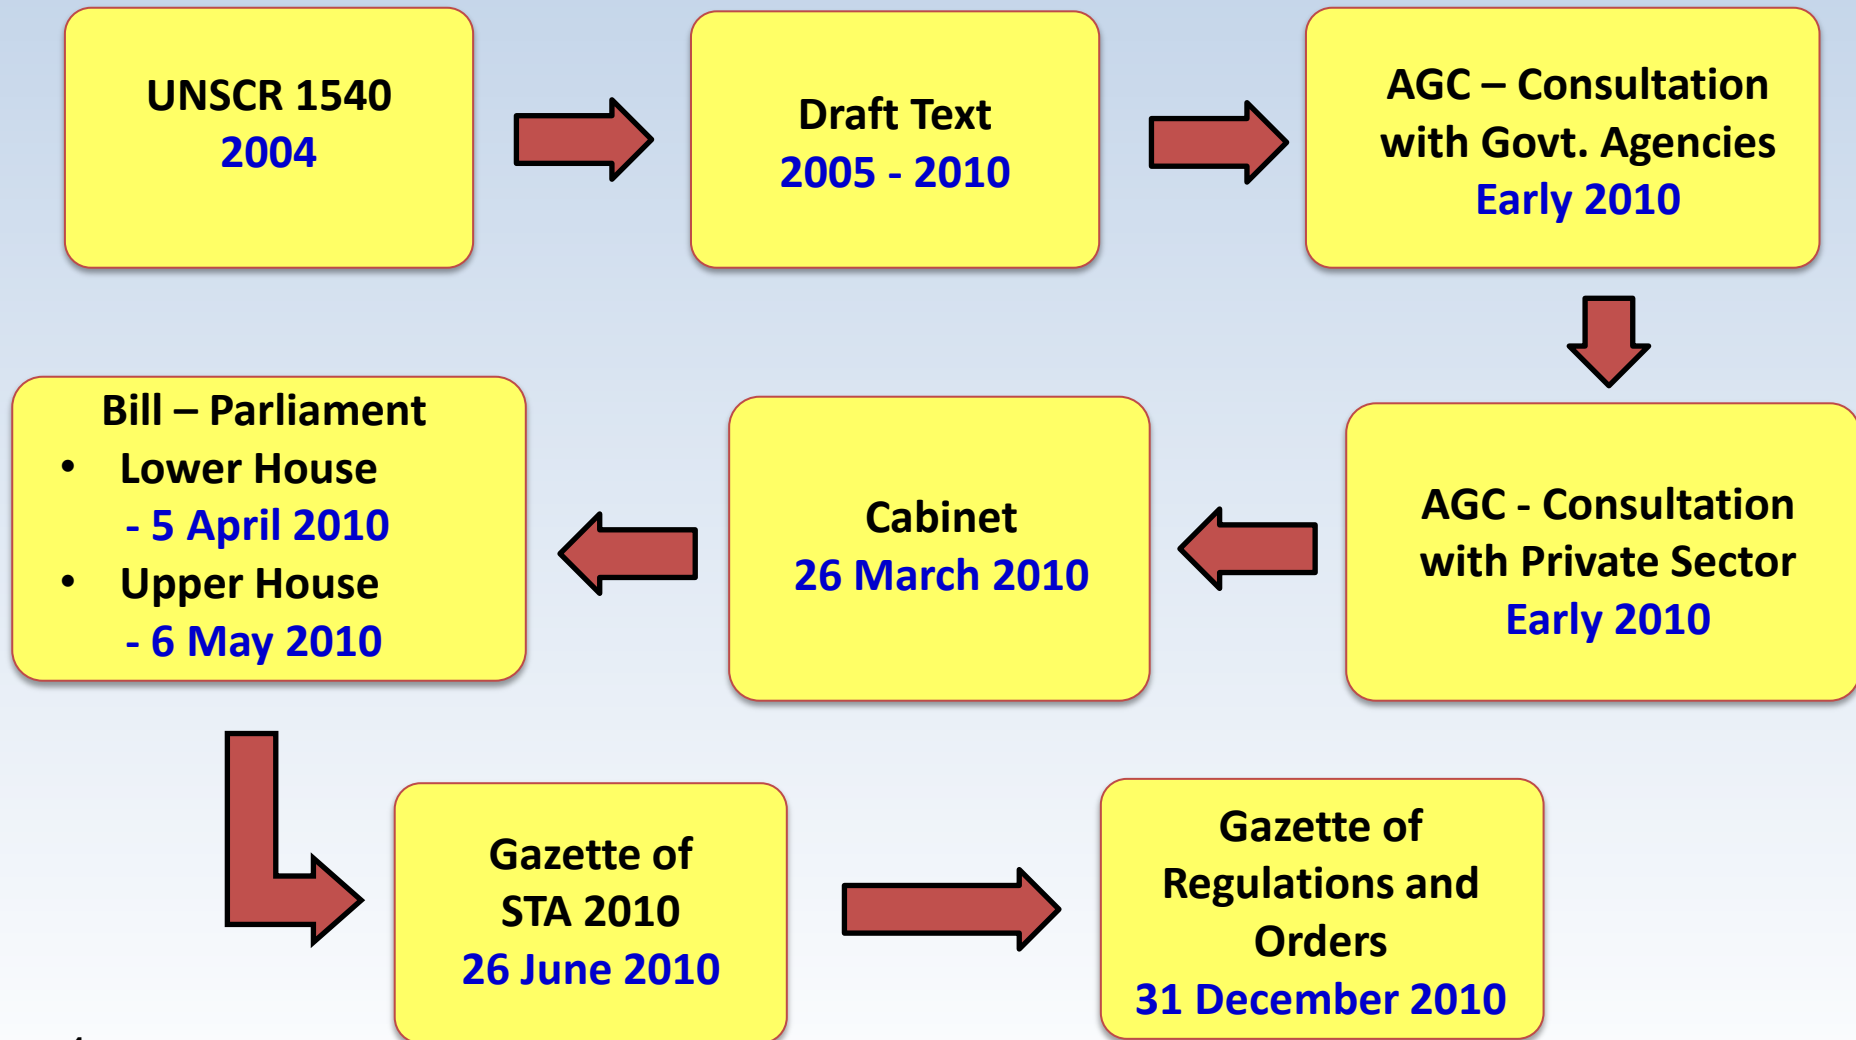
UNSCR 1540
2004

Draft Text
2005 - 2010

AGC – Consultation with Govt. Agencies
Early 2010

AGC - Consultation with Private Sector
Early 2010

Cabinet
26 March 2010

Bill – Parliament
- Lower House
- 5 April 2010
- Upper House
- 6 May 2010

Gazette of STA 2010
26 June 2010

Gazette of Regulations and Orders
31 December 2010